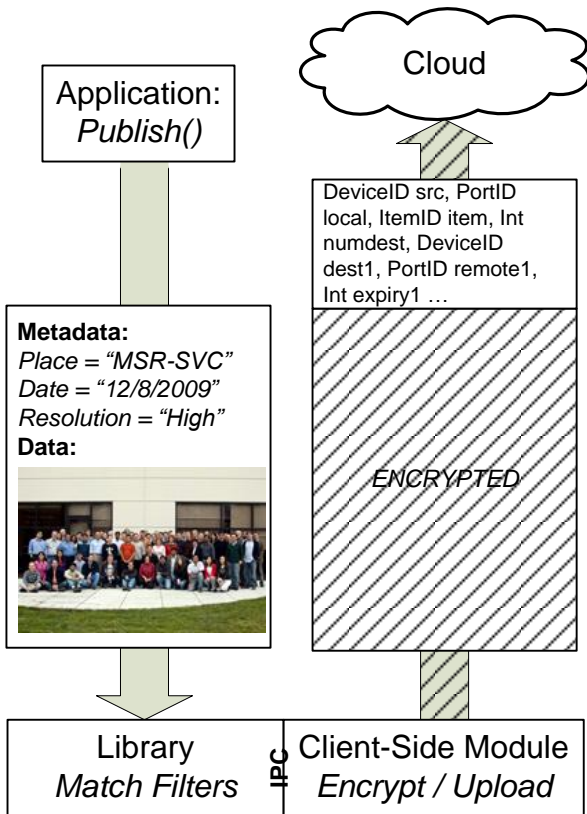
Cloud

Application:
*Publish()*

DeviceID src, PortID local, ItemID item, Int numdest, DeviceID dest1, PortID remote1, Int expiry1 …

**Metadata:**
*Place = "MSR-SVC"*
*Date = "12/8/2009"*
*Resolution = "High"*
**Data:**

*ENCRYPTED*

Library
*Match Filters*

IPC

Client-Side Module
*Encrypt / Upload*